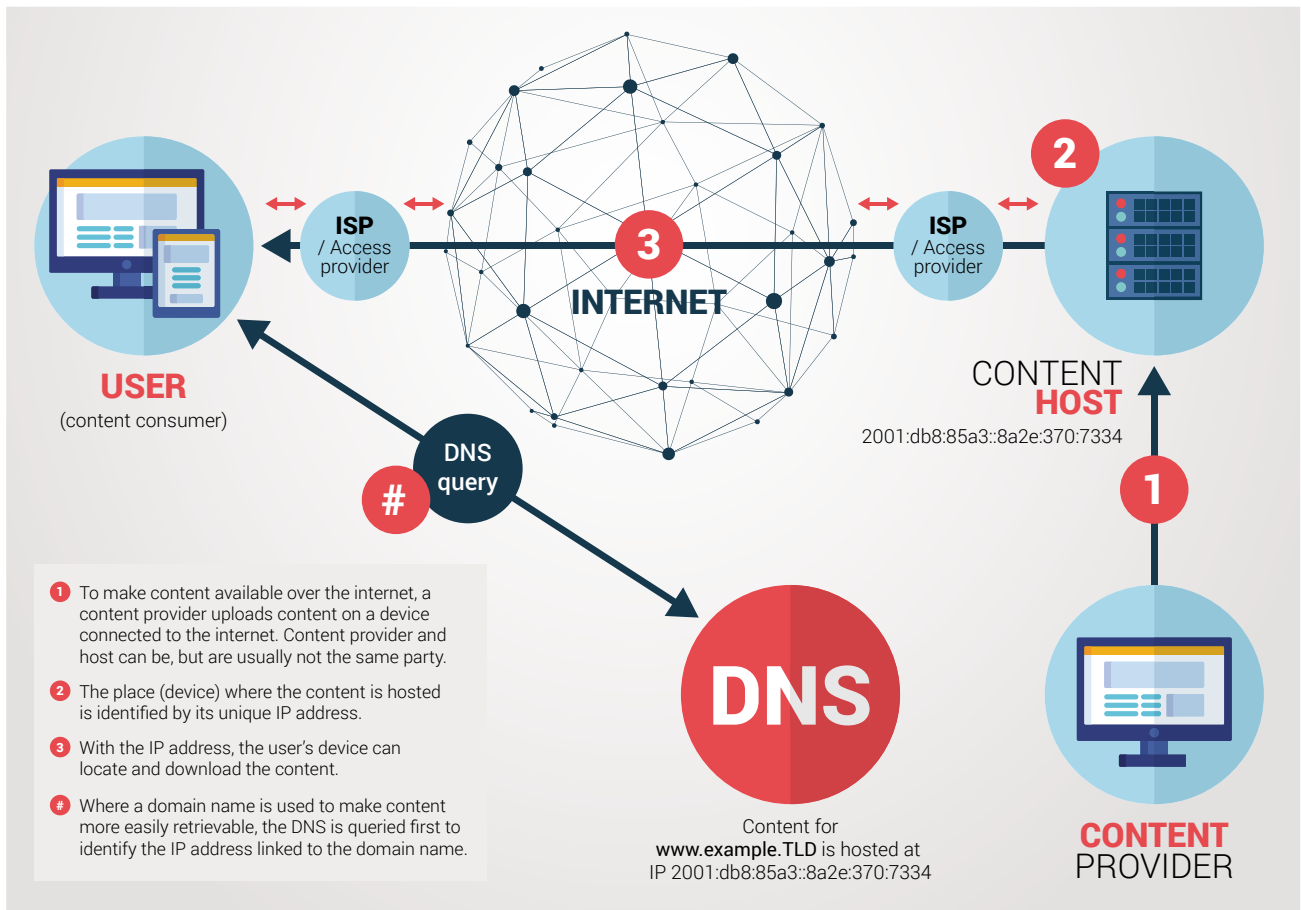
ISP
/ Access provider

3
INTERNET

ISP
/ Access provider

2

USER
(content consumer)

CONTENT
HOST
2001:db8:85a3::8a2e:370:7334

DNS query

#

1

1 To make content available over the internet, a content provider uploads content on a device connected to the internet. Content provider and host can be, but are usually not the same party.

2 The place (device) where the content is hosted is identified by its unique IP address.

3 With the IP address, the user's device can locate and download the content.

# Where a domain name is used to make content more easily retrievable, the DNS is queried first to identify the IP address linked to the domain name.

DNS

Content for
www.example.TLD is hosted at
IP 2001:db8:85a3::8a2e:370:7334

CONTENT
PROVIDER